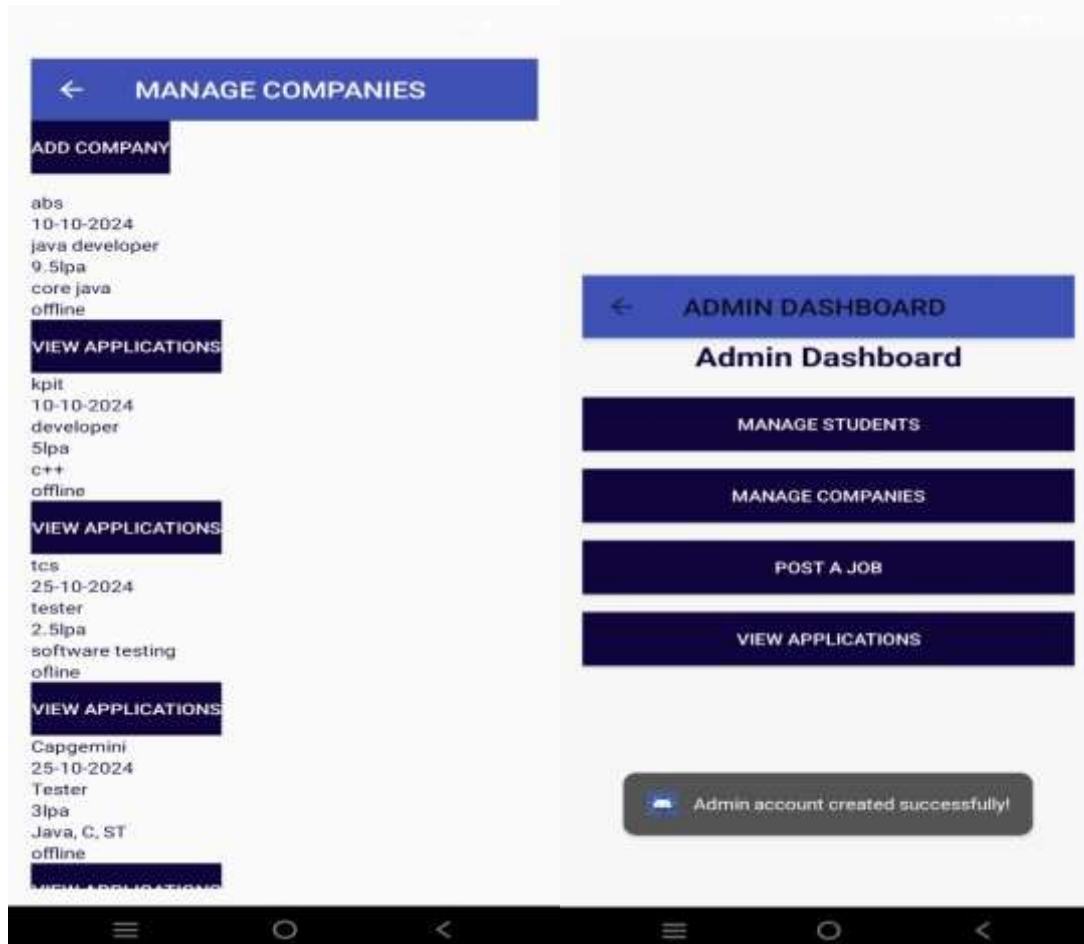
← MANAGE COMPANIES

ADD COMPANY

abs
10-10-2024
java developer
9.5lpa
core java
offline

VIEW APPLICATIONS

kpit
10-10-2024
developer
5lpa
c++
offline

VIEW APPLICATIONS

tcs
25-10-2024
tester
2.5lpa
software testing
ofline

VIEW APPLICATIONS

Capgemini
25-10-2024
Tester
3lpa
Java, C, ST
offline

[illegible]

← ADMIN DASHBOARD

Admin Dashboard

MANAGE STUDENTS

MANAGE COMPANIES

POST A JOB

VIEW APPLICATIONS

Admin account created successfully!